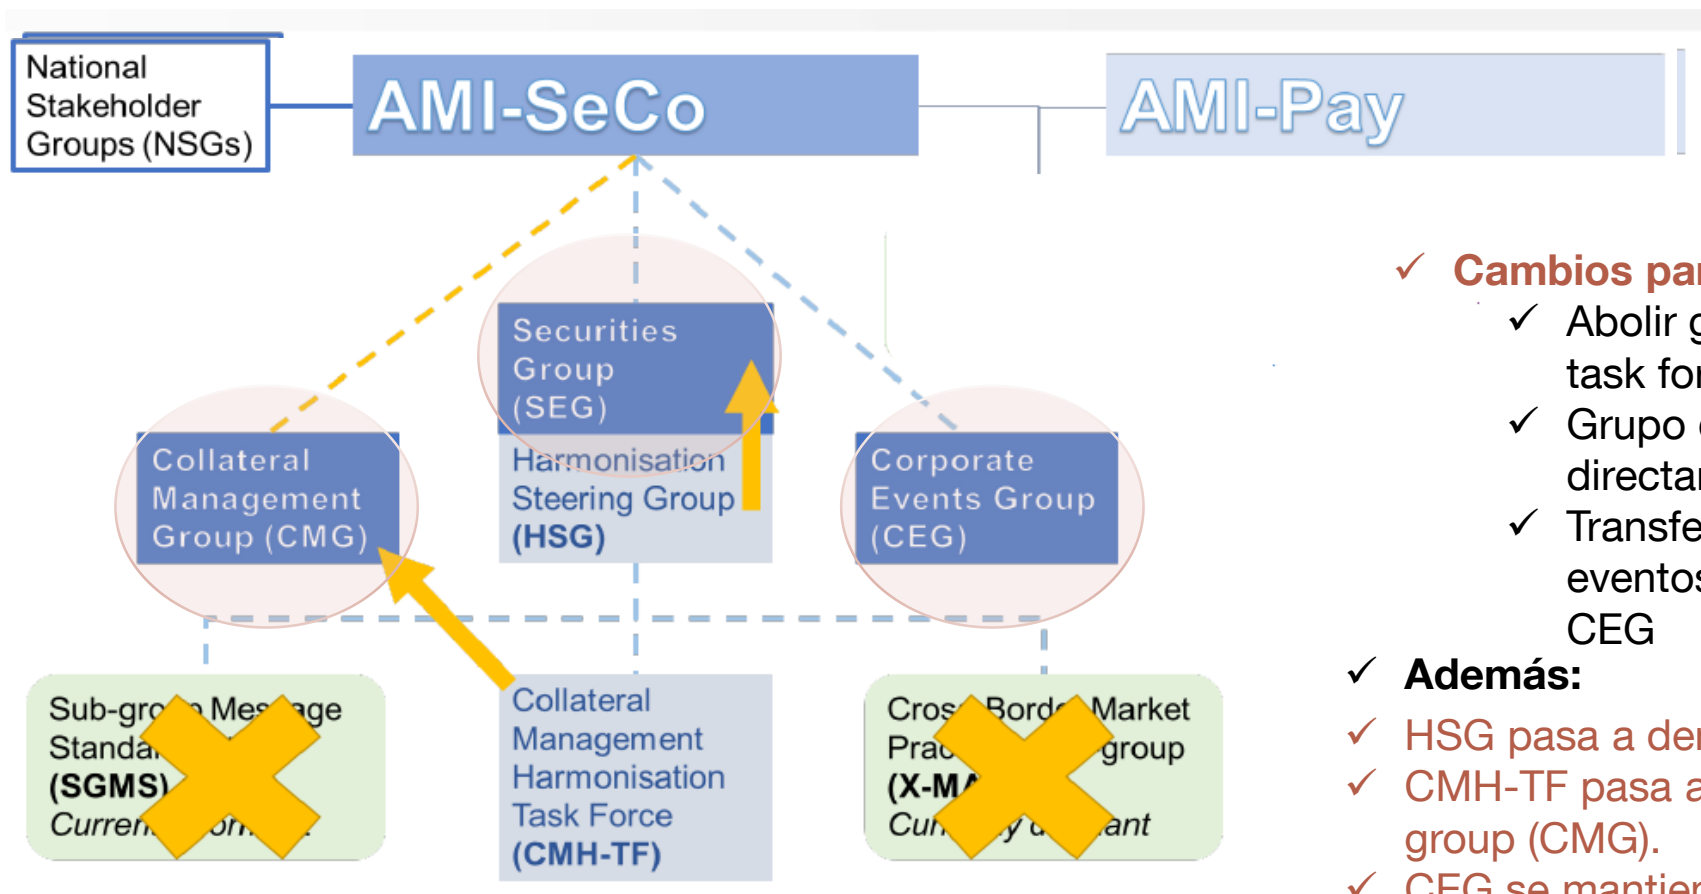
National Stakeholder Groups (NSGs)

AMI-SeCo

AMI-Pay

Securities Group (SEG)

Harmonisation Steering Group (HSG)

Collateral Management Group (CMG)

Corporate Events Group (CEG)

Sub-gro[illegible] Mes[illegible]age Standa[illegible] (SGMS) Curren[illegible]

Collateral Management Harmonisation Task Force (CMH-TF)

Cros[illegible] Bord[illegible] Market Prac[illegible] group (X-M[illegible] Cu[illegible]ant

✓ Cambios par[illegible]

✓ Abolir g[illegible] task fo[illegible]

✓ Grupo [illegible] directa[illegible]

✓ Transfe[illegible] evento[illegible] CEG

✓ Además:

✓ HSG pasa a de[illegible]

✓ CMH-TF pasa a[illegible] group (CMG).

✓ CEG se mantie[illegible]